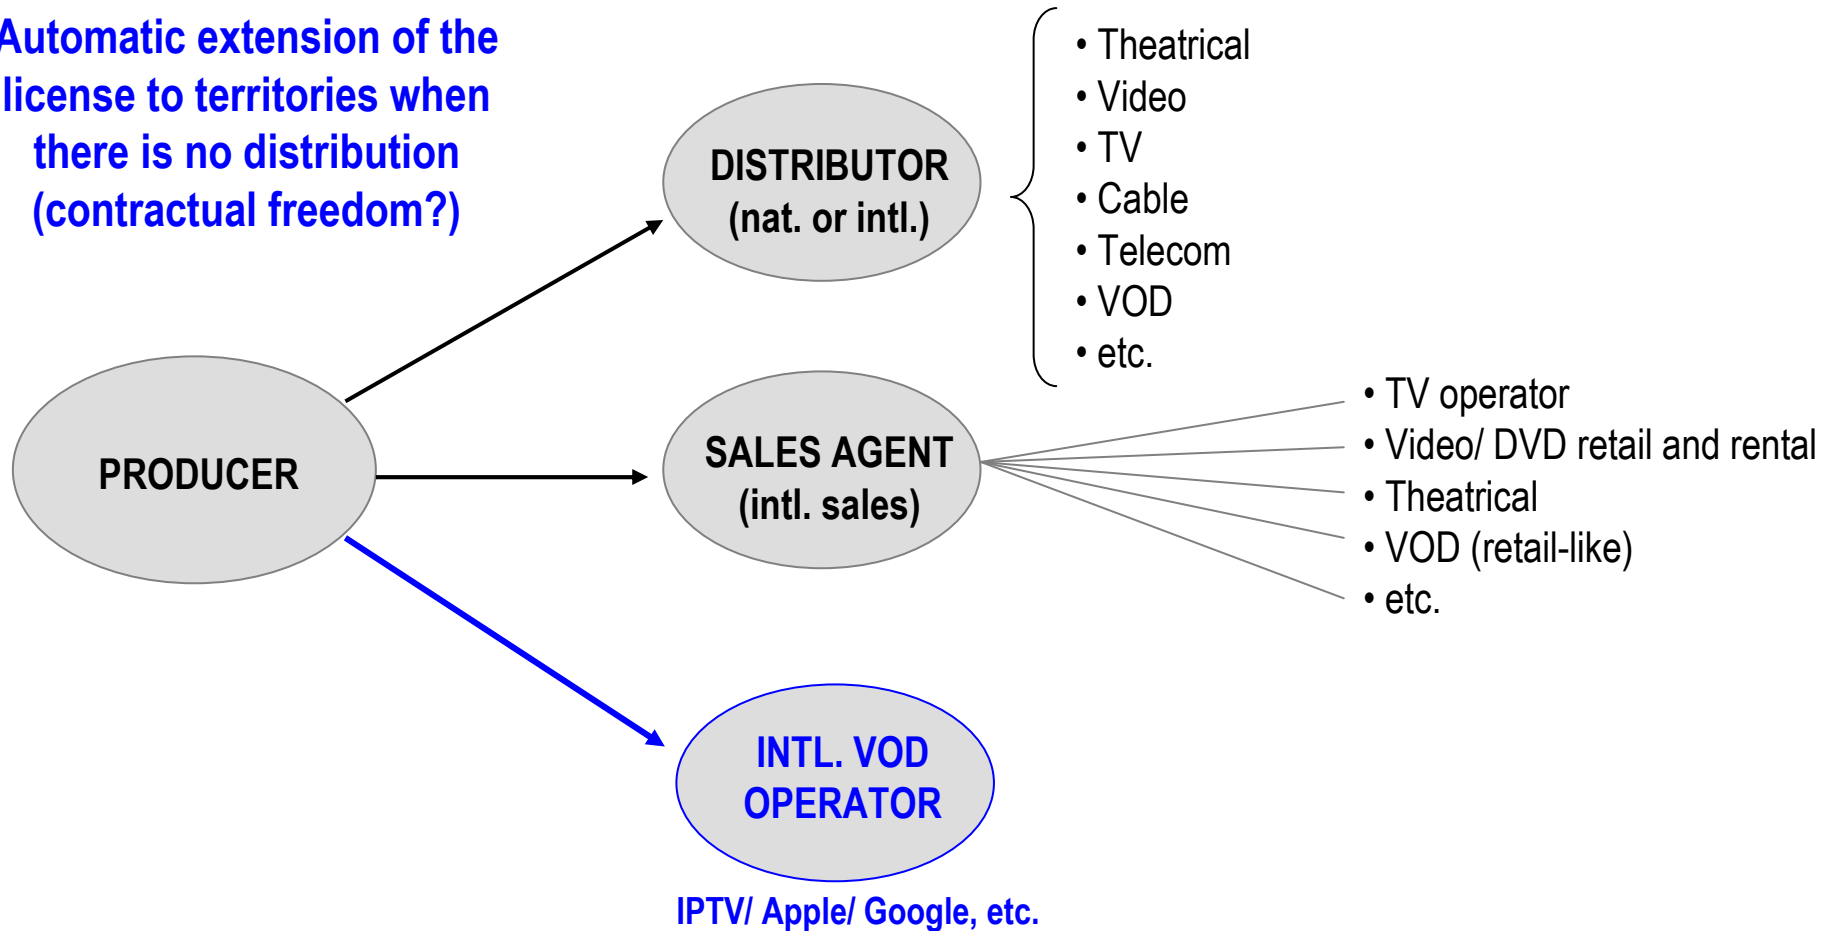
Automatic extension of the license to territories when there is no distribution (contractual freedom?)

DISTRIBUTOR
(nat. or intl.)

• Theatrical
• Video
• TV
• Cable
• Telecom
• VOD
• etc.

PRODUCER

SALES AGENT
(intl. sales)

• TV operator
• Video/ DVD retail and rental
• Theatrical
• VOD (retail-like)
• etc.

INTL. VOD
OPERATOR

IPTV/ Apple/ Google, etc.